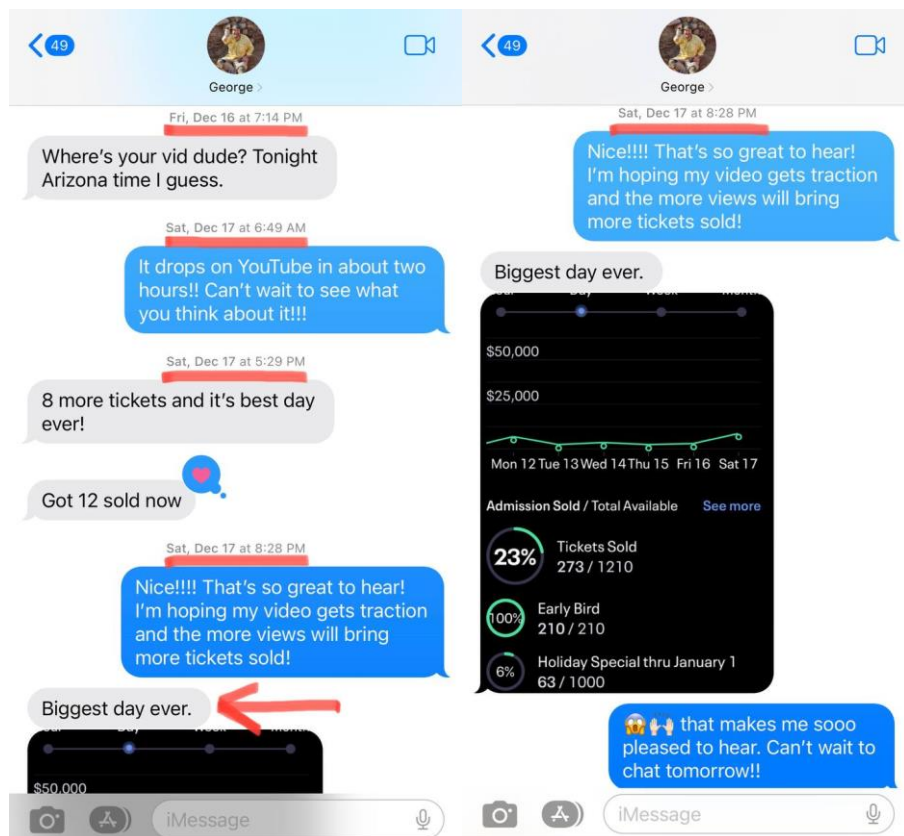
49

George

Fri, Dec 16 at 7:14 PM

Where's your vid dude? Tonight Arizona time I guess.

Sat, Dec 17 at 6:49 AM

It drops on YouTube in about two hours!! Can't wait to see what you think about it!!!

Sat, Dec 17 at 5:29 PM

8 more tickets and it's best day ever!

Got 12 sold now

Sat, Dec 17 at 8:28 PM

Nice!!!! That's so great to hear! I'm hoping my video gets traction and the more views will bring more tickets sold!

Biggest day ever.

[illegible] Day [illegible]

$50,000

iMessage

49

George

Sat, Dec 17 at 8:28 PM

Nice!!!! That's so great to hear! I'm hoping my video gets traction and the more views will bring more tickets sold!

Biggest day ever.

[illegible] Day Week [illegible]

$50,000

$25,000

Mon 12 Tue 13 Wed 14 Thu 15 Fri 16 Sat 17

Admission Sold / Total Available See more

23% Tickets Sold 273 / 1210

100% Early Bird 210 / 210

6% Holiday Special thru January 1 63 / 1000

😱🙌 that makes me sooo pleased to hear. Can't wait to chat tomorrow!!

iMessage